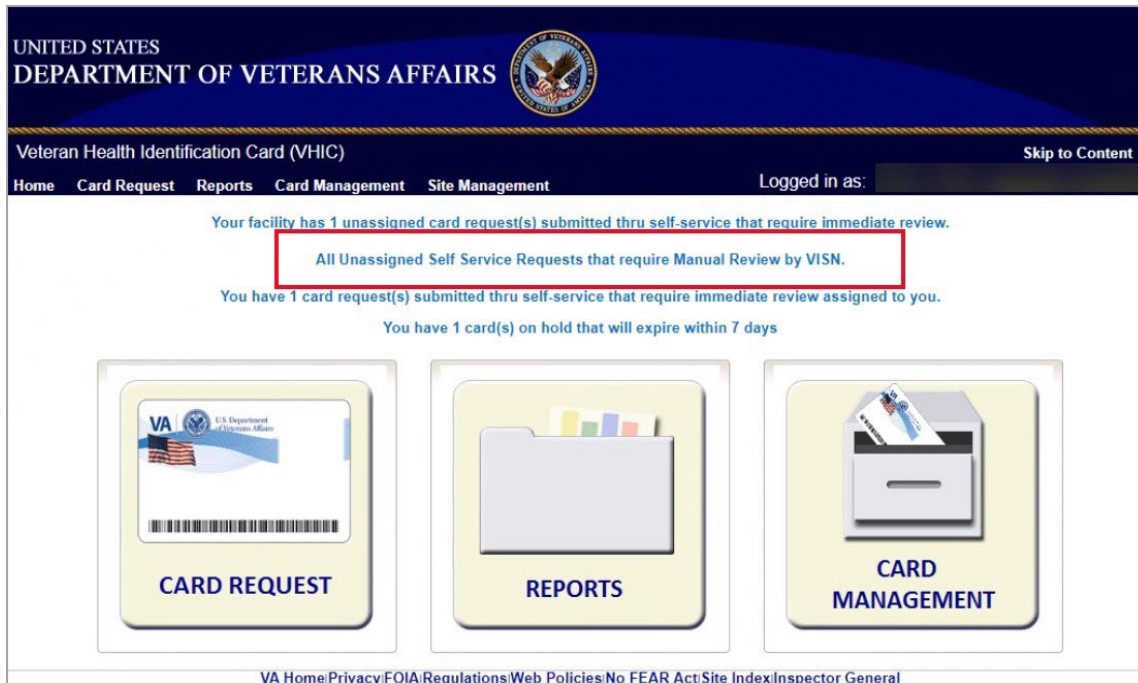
UNITED STATES
DEPARTMENT OF VETERANS AFFAIRS

Veteran Health Identification Card (VHIC)

Skip to Content

Home Card Request Reports Card Management Site Management

Logged in as:

Your facility has 1 unassigned card request(s) submitted thru self-service that require immediate review.

All Unassigned Self Service Requests that require Manual Review by VISN.

You have 1 card request(s) submitted thru self-service that require immediate review assigned to you.

You have 1 card(s) on hold that will expire within 7 days

VA U.S. Department of Veterans Affairs

CARD REQUEST

REPORTS

CARD MANAGEMENT

VA Home|Privacy|FOIA|Regulations|Web Policies|No FEAR Act|Site Index|Inspector General